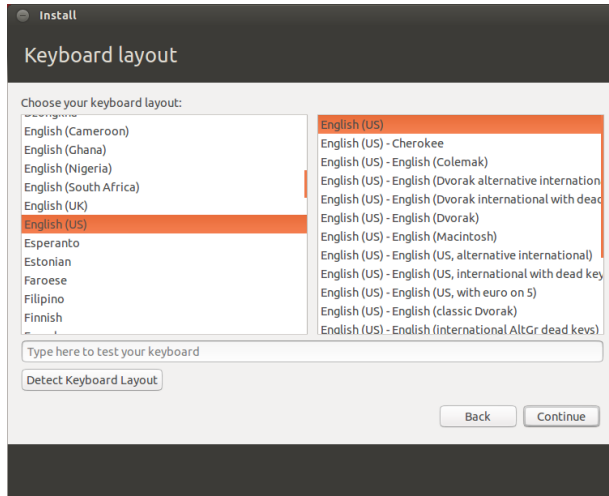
Install

Keyboard layout

Choose your keyboard layout:

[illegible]
English (Cameroon)
English (Ghana)
English (Nigeria)
English (South Africa)
English (UK)
English (US)
Esperanto
Estonian
Faroese
Filipino
Finnish
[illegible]

English (US)
English (US) - Cherokee
English (US) - English (Colemak)
English (US) - English (Dvorak alternative internationa
English (US) - English (Dvorak international with dead
English (US) - English (Dvorak)
English (US) - English (Macintosh)
English (US) - English (US, alternative international)
English (US) - English (US, international with dead key
English (US) - English (US, with euro on 5)
English (US) - English (classic Dvorak)
English (US) - English (international AltGr dead keys)

Type here to test your keyboard

Detect Keyboard Layout

Back

Continue